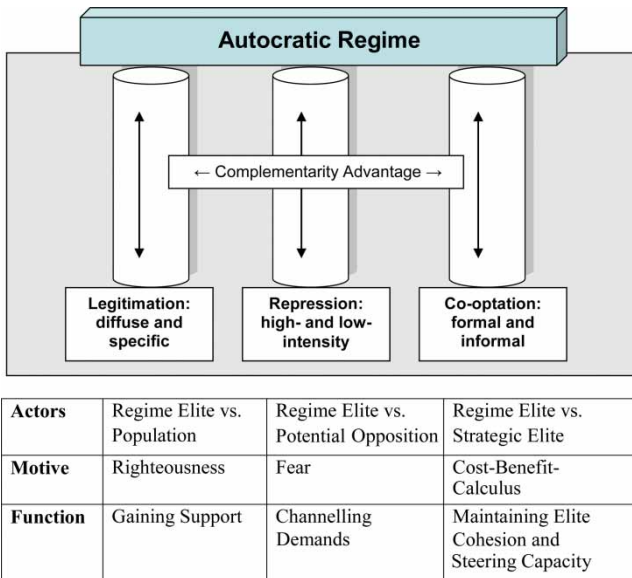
Autocratic Regime

← Complementarity Advantage →

Legitimation: diffuse and specific

Repression: high- and low-intensity

Co-optation: formal and informal

| Actors | Regime Elite vs. Population | Regime Elite vs. Potential Opposition | Regime Elite vs. Strategic Elite |
|---|---|---|---|
| Motive | Righteousness | Fear | Cost-Benefit-Calculus |
| Function | Gaining Support | Channelling Demands | Maintaining Elite Cohesion and Steering Capacity |